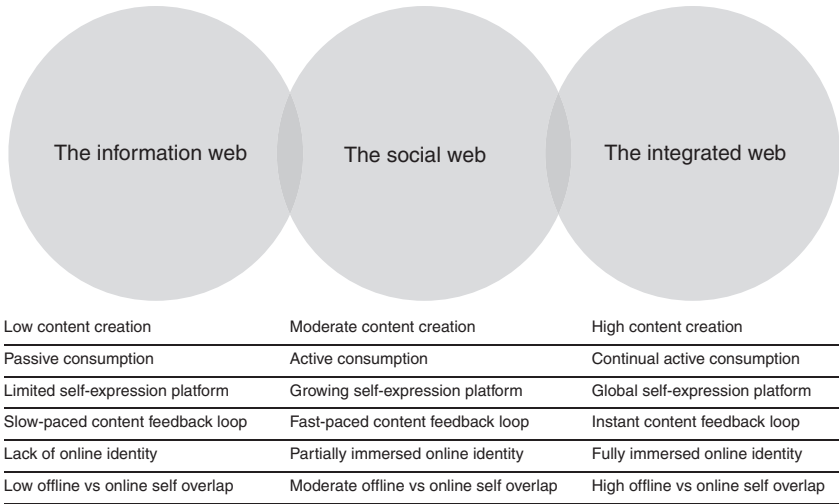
The information web

The social web

The integrated web

| | | |
|---|---|---|
| Low content creation | Moderate content creation | High content creation |
| Passive consumption | Active consumption | Continual active consumption |
| Limited self-expression platform | Growing self-expression platform | Global self-expression platform |
| Slow-paced content feedback loop | Fast-paced content feedback loop | Instant content feedback loop |
| Lack of online identity | Partially immersed online identity | Fully immersed online identity |
| Low offline vs online self overlap | Moderate offline vs online self overlap | High offline vs online self overlap |